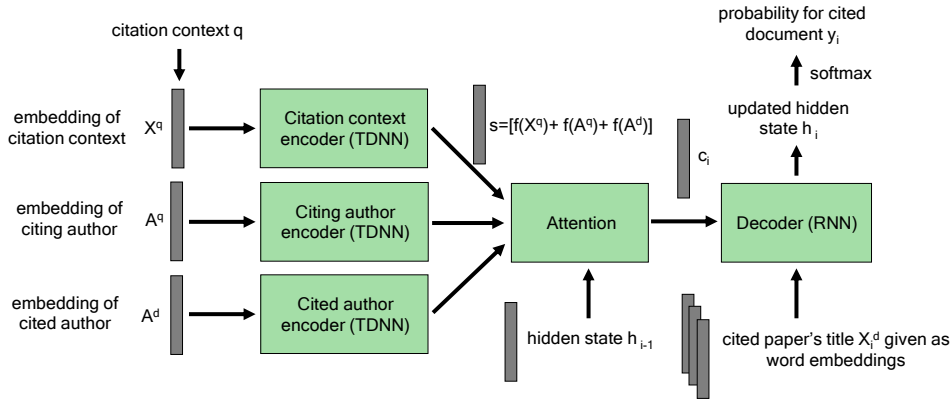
citation context q

embedding of citation context

$X^q$

Citation context encoder (TDNN)

$s=[f(X^q)+ f(A^q)+ f(A^d)]$

embedding of citing author

$A^q$

Citing author encoder (TDNN)

embedding of cited author

$A^d$

Cited author encoder (TDNN)

Attention

hidden state $h_{i-1}$

$c_i$

Decoder (RNN)

cited paper's title $X_i^d$ given as word embeddings

updated hidden state $h_i$

softmax

probability for cited document $y_i$